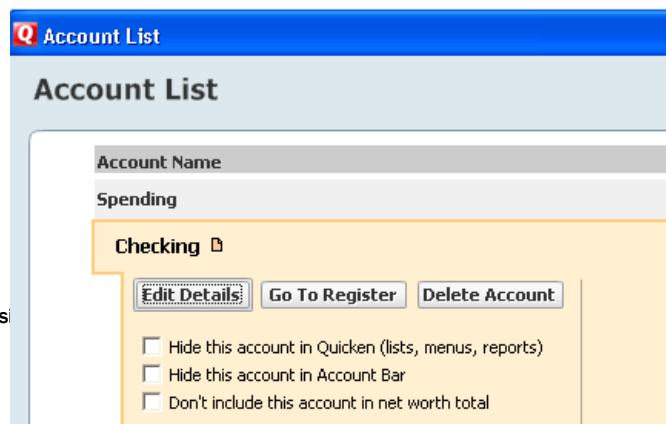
Q Account List

Account List

Account Name

Spending

Checking

Edit Details Go To Register Delete Account

si

Hide this account in Quicken (lists, menus, reports)

Hide this account in Account Bar

Don't include this account in net worth total